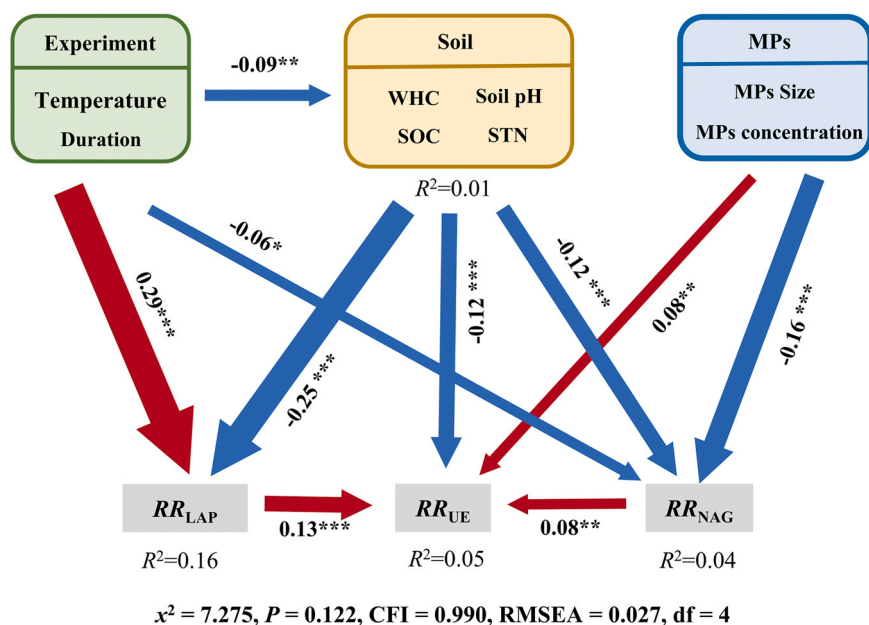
Experiment

Temperature
Duration

-0.09**

Soil

WHC
Soil pH
SOC
STN

$R^2$=0.01

MPs

MPs Size
MPs concentration

-0.06*

0.29***

-0.12 ***

-0.12 ***

0.08**

-0.16 ***

-0.25 ***

$RR_{LAP}$

0.13***

$RR_{UE}$

0.08**

$RR_{NAG}$

$R^2$=0.16

$R^2$=0.05

$R^2$=0.04

$x^2$ = 7.275, $P$ = 0.122, CFI = 0.990, RMSEA = 0.027, df = 4